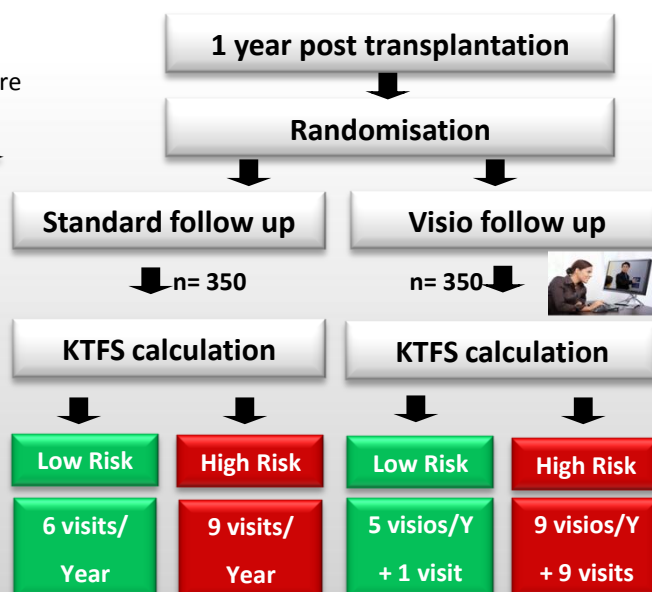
re

1 year post transplantation

Randomisation

Standard follow up

Visio follow up

n= 350

n= 350

KTFS calculation

KTFS calculation

Low Risk

High Risk

Low Risk

High Risk

6 visits/ Year

9 visits/ Year

5 visios/Y + 1 visit

9 visios/Y + 9 visits